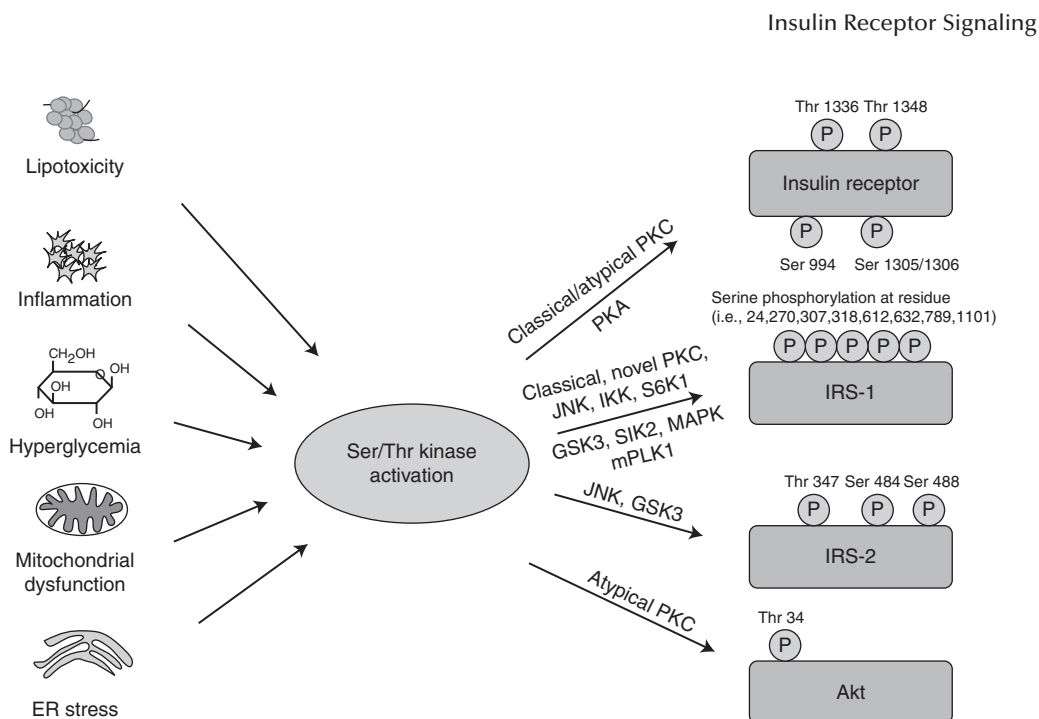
Insulin Receptor Signaling

Lipotoxicity

Inflammation

$CH_2OH$
OH
OH
OH
OH
Hyperglycemia

Mitochondrial dysfunction

ER stress

Ser/Thr kinase activation

Classical/atypical PKC
PKA

Classical, novel PKC, JNK, IKK, S6K1
GSK3, SIK2, MAPK mPLK1

JNK, GSK3

Atypical PKC

Thr 1336 Thr 1348
P P
Insulin receptor
P P
Ser 994 Ser 1305/1306

Serine phosphorylation at residue (i.e., 24,270,307,318,612,632,789,1101)
P P P P P
IRS-1

Thr 347 Ser 484 Ser 488
P P P
IRS-2

Thr 34
P
Akt